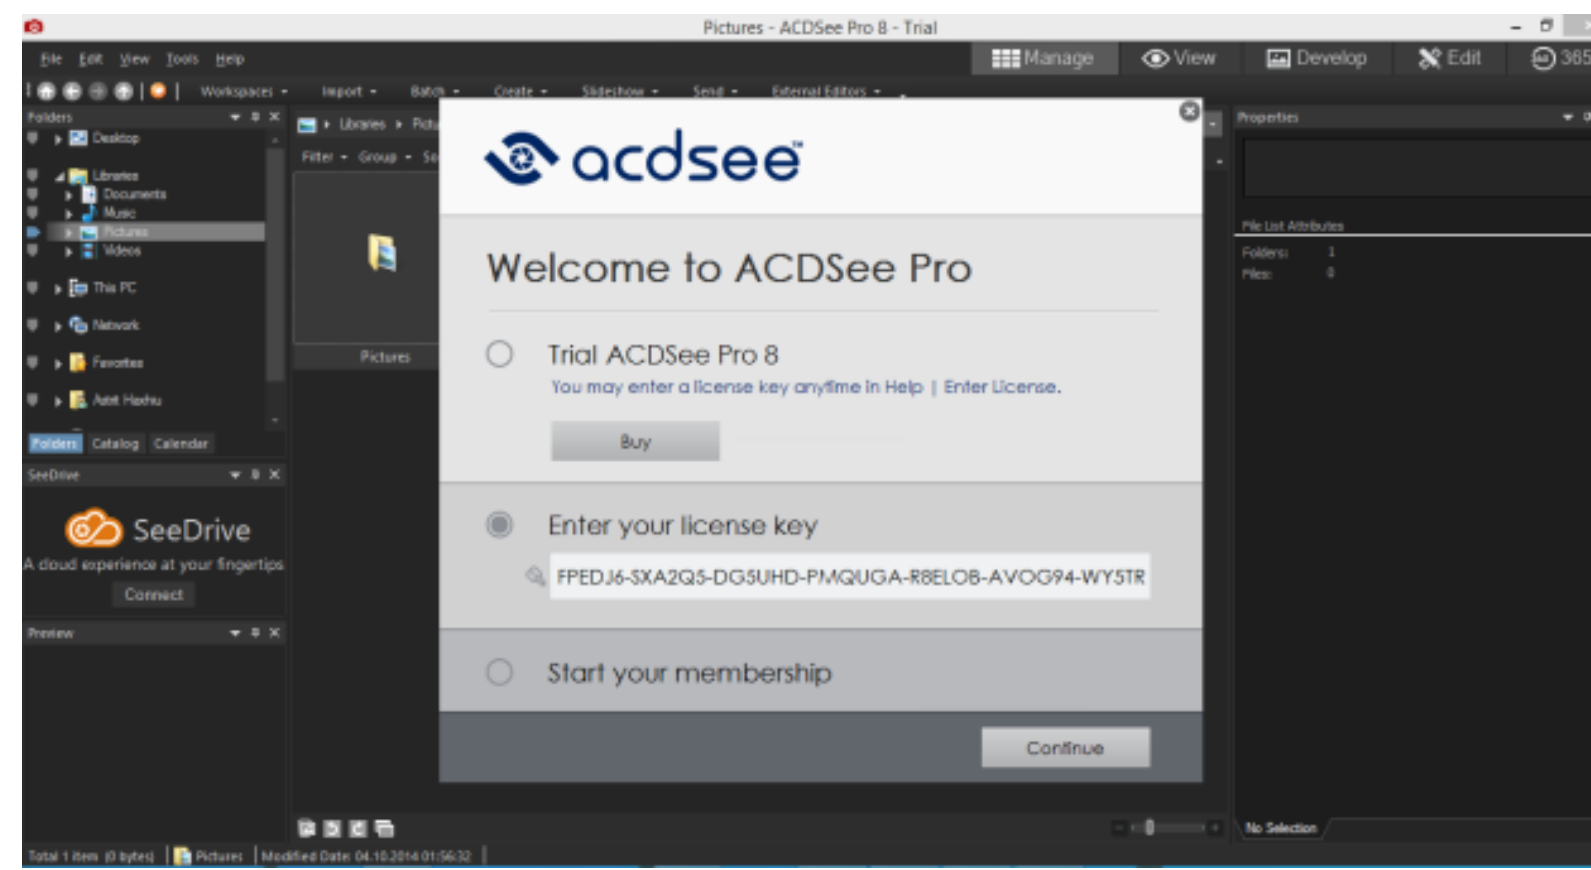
Pictures - ACDSee Pro 8 - Trial

File Edit View Tools Help

Manage View Develop Edit 365

Workspaces Import Batch Create Slideshow Send External Editors

Folders

Desktop
Libraries
Documents
Music
Pictures
Videos
This PC
Network
Favorites
Amit Hadhu

Folders Catalog Calendar

SeeDrive

SeeDrive
A cloud experience at your fingertips
Connect

Preview

Libraries Pictu
Filter Group Se

Pictures

acdsee

Welcome to ACDSee Pro

Trial ACDSee Pro 8
You may enter a license key anytime in Help | Enter License.

Buy

Enter your license key

FPEDJ6-SXA2Q5-DG5UHD-PMQUGA-R8ELOB-AVOG94-WY5TR

Start your membership

Continue

Properties

File List Attributes
Folders: 1
Files: 0

No Selection

Total 1 item (0 bytes) | Pictures | Modified Date: 04.10.2014 01:56:32